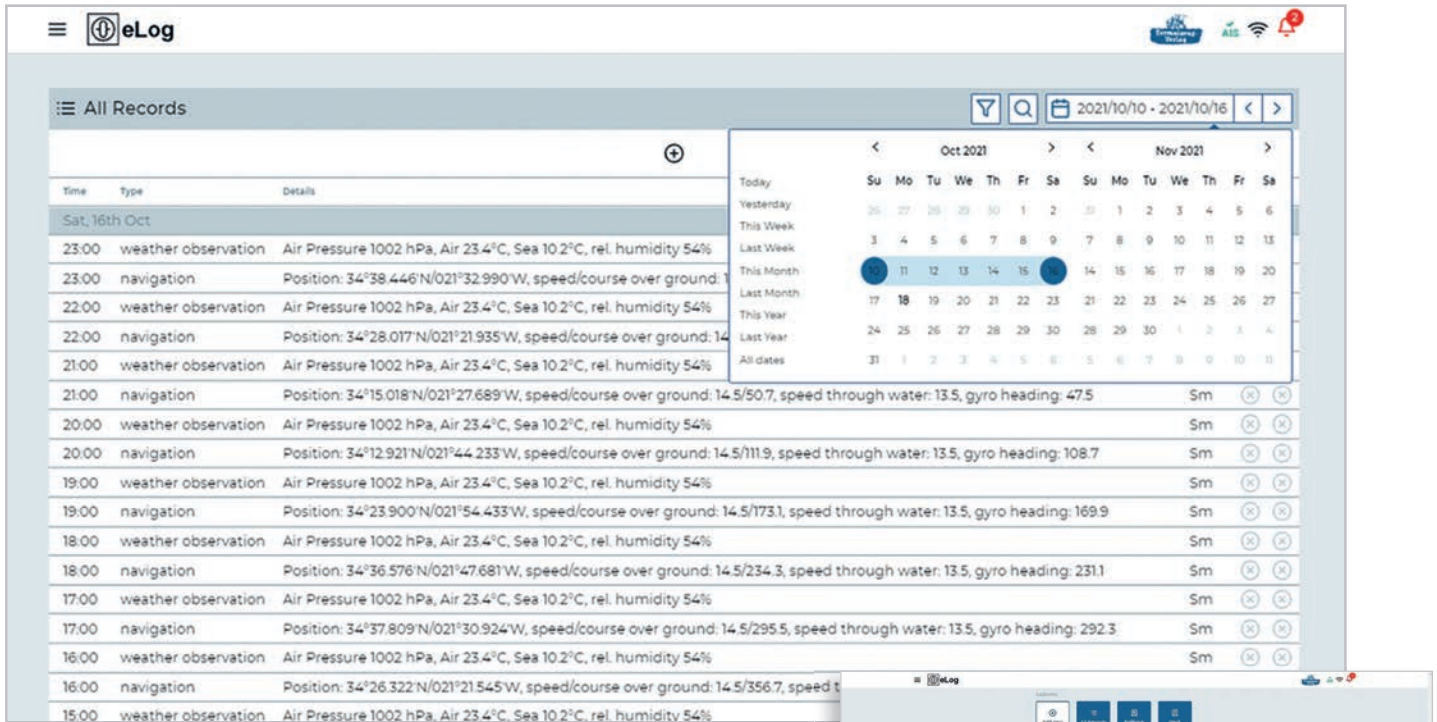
eLog

AIS 2

All Records

2021/10/10 - 2021/10/16

Today
Yesterday
This Week
Last Week
This Month
Last Month
This Year
Last Year
All dates

Oct 2021

| Su | Mo | Tu | We | Th | Fr | Sa |
|---|---|---|---|---|---|---|
| 26 | 27 | 28 | 29 | 30 | 1 | 2 |
| 3 | 4 | 5 | 6 | 7 | 8 | 9 |
| 10 | 11 | 12 | 13 | 14 | 15 | 16 |
| 17 | 18 | 19 | 20 | 21 | 22 | 23 |
| 24 | 25 | 26 | 27 | 28 | 29 | 30 |
| 31 | 1 | 2 | 3 | 4 | 5 | 6 |

Nov 2021

| Su | Mo | Tu | We | Th | Fr | Sa |
|---|---|---|---|---|---|---|
| 31 | 1 | 2 | 3 | 4 | 5 | 6 |
| 7 | 8 | 9 | 10 | 11 | 12 | 13 |
| 14 | 15 | 16 | 17 | 18 | 19 | 20 |
| 21 | 22 | 23 | 24 | 25 | 26 | 27 |
| 28 | 29 | 30 | 1 | 2 | 3 | 4 |
| 5 | 6 | 7 | 8 | 9 | 10 | 11 |

| Time | Type | Details | | | |
|---|---|---|---|---|---|
| Sat, 16th Oct | | | | | |
| 23:00 | weather observation | Air Pressure 1002 hPa, Air 23.4°C, Sea 10.2°C, rel. humidity 54% | | | |
| 23:00 | navigation | Position: 34°38.446'N/021°32.990'W, speed/course over ground: 1 | | | |
| 22:00 | weather observation | Air Pressure 1002 hPa, Air 23.4°C, Sea 10.2°C, rel. humidity 54% | | | |
| 22:00 | navigation | Position: 34°28.017'N/021°21.935'W, speed/course over ground: 14 | | | |
| 21:00 | weather observation | Air Pressure 1002 hPa, Air 23.4°C, Sea 10.2°C, rel. humidity 54% | | | |
| 21:00 | navigation | Position: 34°15.018'N/021°27.689'W, speed/course over ground: 14.5/50.7, speed through water: 13.5, gyro heading: 47.5 | Sm | ⊗ | ⊗ |
| 20:00 | weather observation | Air Pressure 1002 hPa, Air 23.4°C, Sea 10.2°C, rel. humidity 54% | Sm | ⊗ | ⊗ |
| 20:00 | navigation | Position: 34°12.921'N/021°44.233'W, speed/course over ground: 14.5/111.9, speed through water: 13.5, gyro heading: 108.7 | Sm | ⊗ | ⊗ |
| 19:00 | weather observation | Air Pressure 1002 hPa, Air 23.4°C, Sea 10.2°C, rel. humidity 54% | Sm | ⊗ | ⊗ |
| 19:00 | navigation | Position: 34°23.900'N/021°54.433'W, speed/course over ground: 14.5/173.1, speed through water: 13.5, gyro heading: 169.9 | Sm | ⊗ | ⊗ |
| 18:00 | weather observation | Air Pressure 1002 hPa, Air 23.4°C, Sea 10.2°C, rel. humidity 54% | Sm | ⊗ | ⊗ |
| 18:00 | navigation | Position: 34°36.576'N/021°47.681'W, speed/course over ground: 14.5/234.3, speed through water: 13.5, gyro heading: 231.1 | Sm | ⊗ | ⊗ |
| 17:00 | weather observation | Air Pressure 1002 hPa, Air 23.4°C, Sea 10.2°C, rel. humidity 54% | Sm | ⊗ | ⊗ |
| 17:00 | navigation | Position: 34°37.809'N/021°30.924'W, speed/course over ground: 14.5/295.5, speed through water: 13.5, gyro heading: 292.3 | Sm | ⊗ | ⊗ |
| 16:00 | weather observation | Air Pressure 1002 hPa, Air 23.4°C, Sea 10.2°C, rel. humidity 54% | Sm | ⊗ | ⊗ |
| 16:00 | navigation | Position: 34°26.322'N/021°21.545'W, speed/course over ground: 14.5/356.7, speed t | | | |
| 15:00 | weather observation | Air Pressure 1002 hPa, Air 23.4°C, Sea 10.2°C, rel. humidity 54% | | | |

eLog